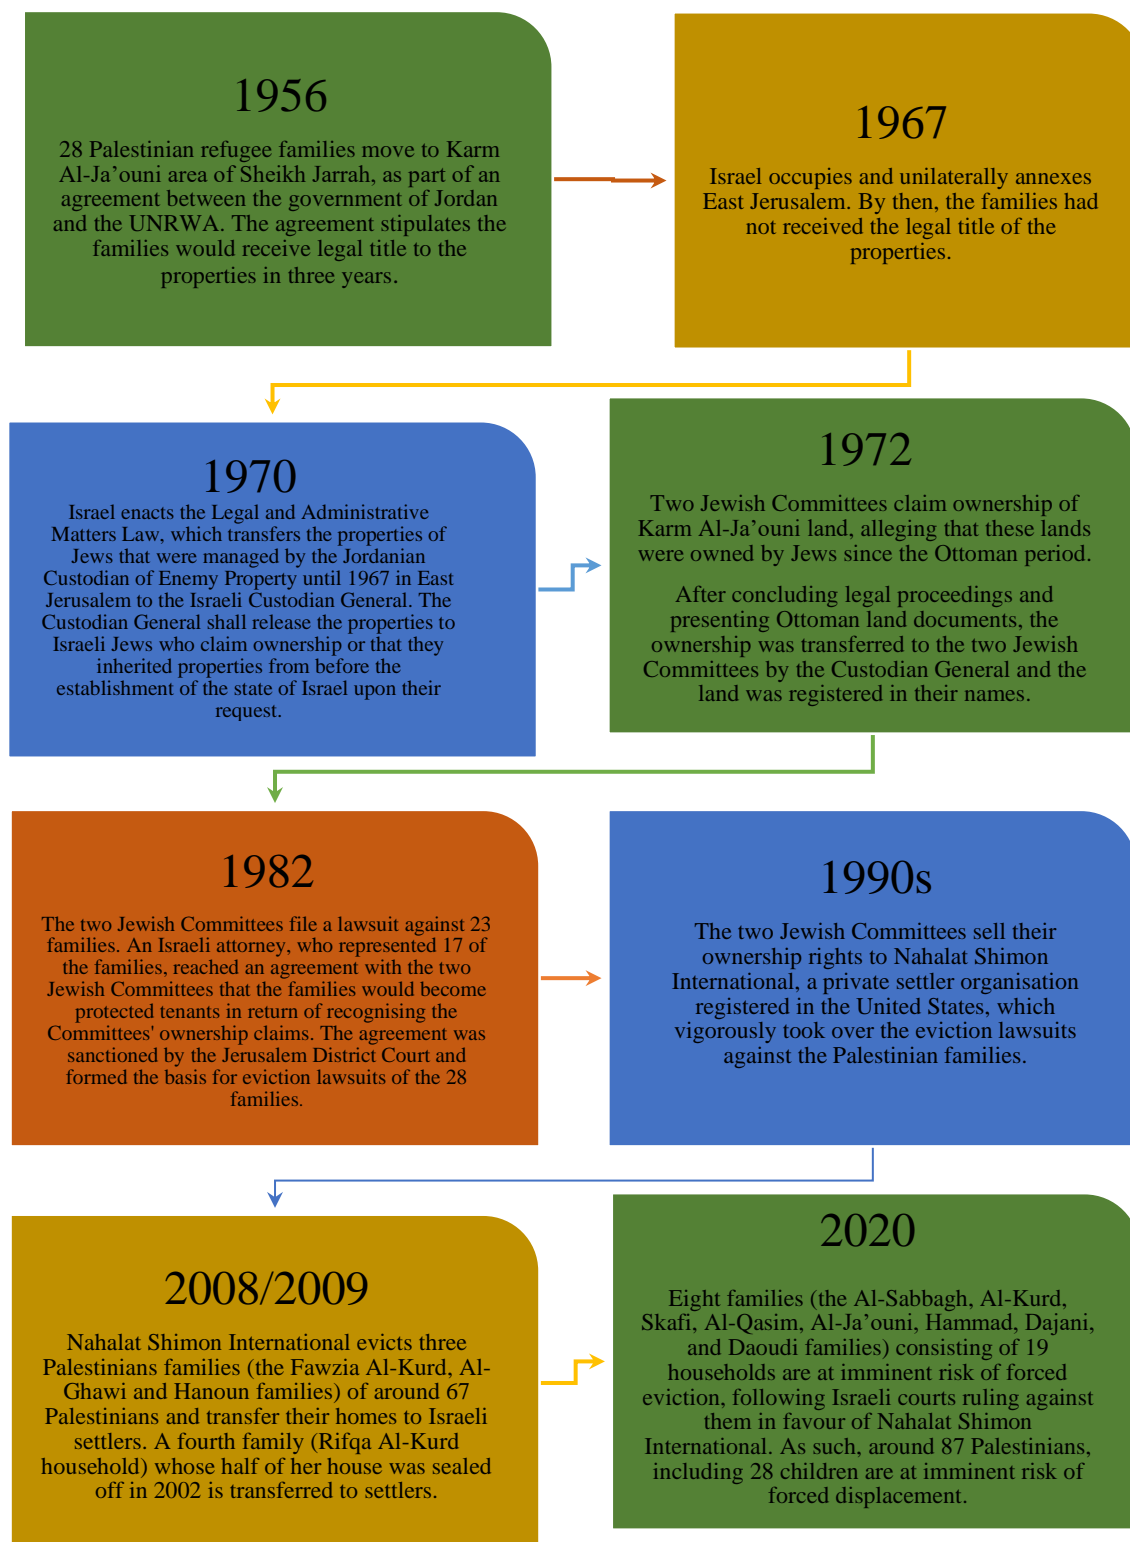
1956

28 Palestinian refugee families move to Karm Al-Ja'ouni area of Sheikh Jarrah, as part of an agreement between the government of Jordan and the UNRWA. The agreement stipulates the families would receive legal title to the properties in three years.

1967

Israel occupies and unilaterally annexes East Jerusalem. By then, the families had not received the legal title of the properties.

1970

Israel enacts the Legal and Administrative Matters Law, which transfers the properties of Jews that were managed by the Jordanian Custodian of Enemy Property until 1967 in East Jerusalem to the Israeli Custodian General. The Custodian General shall release the properties to Israeli Jews who claim ownership or that they inherited properties from before the establishment of the state of Israel upon their request.

1972

Two Jewish Committees claim ownership of Karm Al-Ja'ouni land, alleging that these lands were owned by Jews since the Ottoman period.

After concluding legal proceedings and presenting Ottoman land documents, the ownership was transferred to the two Jewish Committees by the Custodian General and the land was registered in their names.

1982

The two Jewish Committees file a lawsuit against 23 families. An Israeli attorney, who represented 17 of the families, reached an agreement with the two Jewish Committees that the families would become protected tenants in return of recognising the Committees' ownership claims. The agreement was sanctioned by the Jerusalem District Court and formed the basis for eviction lawsuits of the 28 families.

1990s

The two Jewish Committees sell their ownership rights to Nahalat Shimon International, a private settler organisation registered in the United States, which vigorously took over the eviction lawsuits against the Palestinian families.

2008/2009

Nahalat Shimon International evicts three Palestinians families (the Fawzia Al-Kurd, Al-Ghawi and Hanoun families) of around 67 Palestinians and transfer their homes to Israeli settlers. A fourth family (Rifqa Al-Kurd household) whose half of her house was sealed off in 2002 is transferred to settlers.

2020

Eight families (the Al-Sabbagh, Al-Kurd, Skafi, Al-Qasim, Al-Ja'ouni, Hammad, Dajani, and Daoudi families) consisting of 19 households are at imminent risk of forced eviction, following Israeli courts ruling against them in favour of Nahalat Shimon International. As such, around 87 Palestinians, including 28 children are at imminent risk of forced displacement.